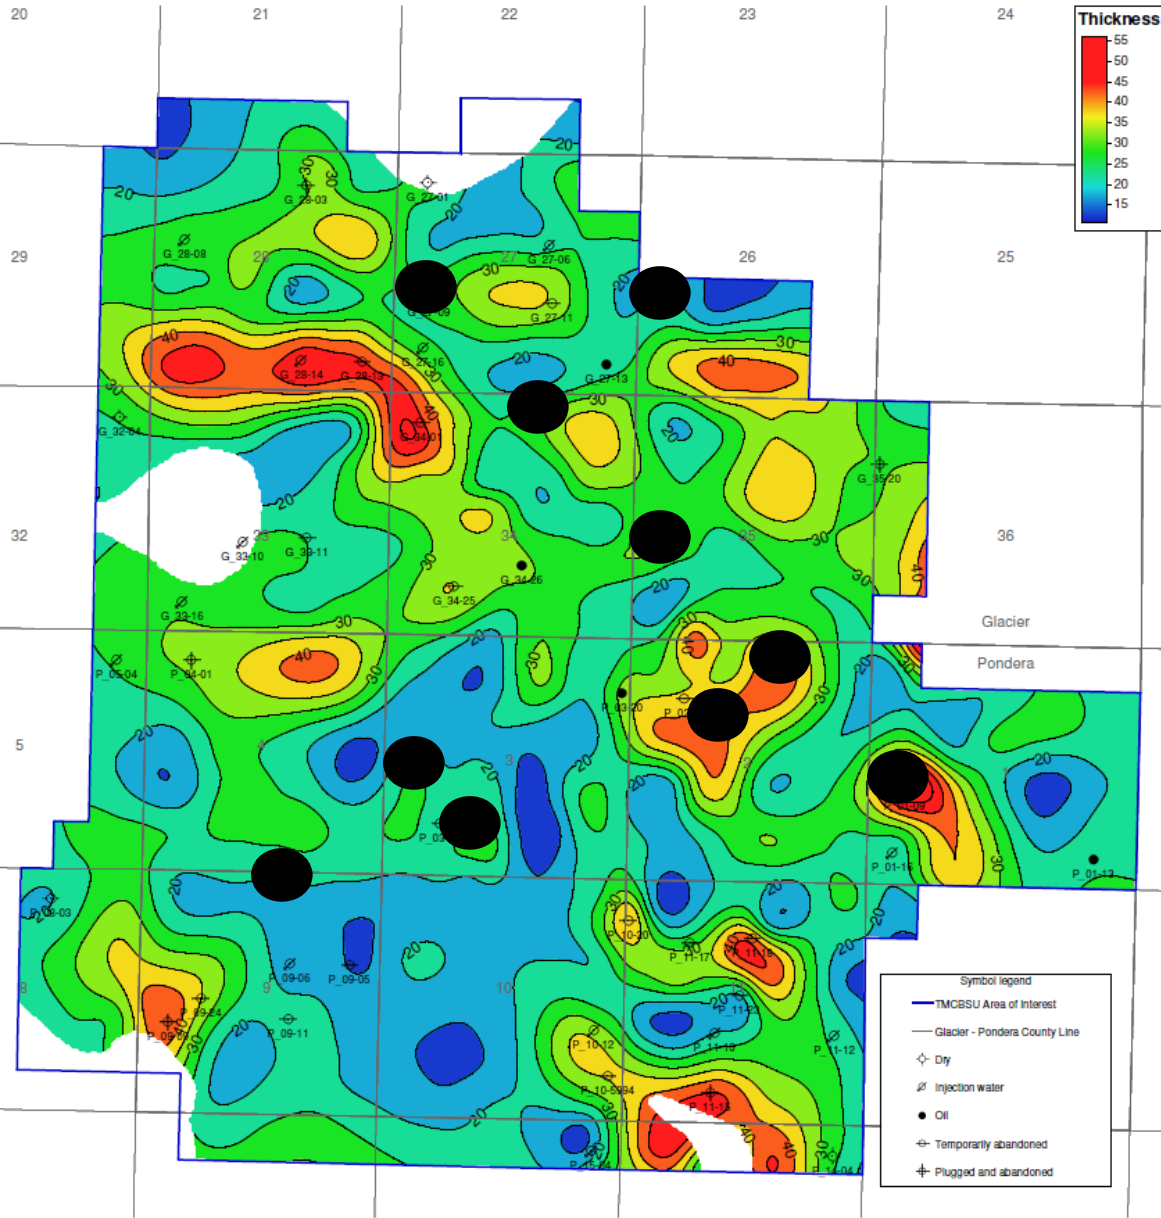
20
21
22
23
24

Thickness
55
50
45
40
35
30
25
20
15

29
26
25
32
36
Glacier
Pondera
5

G_29-03
G_27-01
G_28-08
G_27-06
G_27-11
G_27-16
G_28-14
G_28-13
G_27-13
G_32-04
G_34-01
G_35-20
G_33-10
G_33-11
G_34-26
G_34-25
G_33-16
P_05-04
P_04-01
P_03-20
P_01-09
P_01-16
P_01-12
P_08-03
P_10-20
P_11-17
P_11-18
P_09-06
P_09-05
P_09-24
P_09-11
P_11-23
P_10-12
P_11-19
P_11-12
P_10-5994
P_11-11
P_11-04

Symbol legend
TMCBSU Area of Interest
Glacier - Pondera County Line
Dry
Injection water
Oil
Temporarily abandoned
Plugged and abandoned